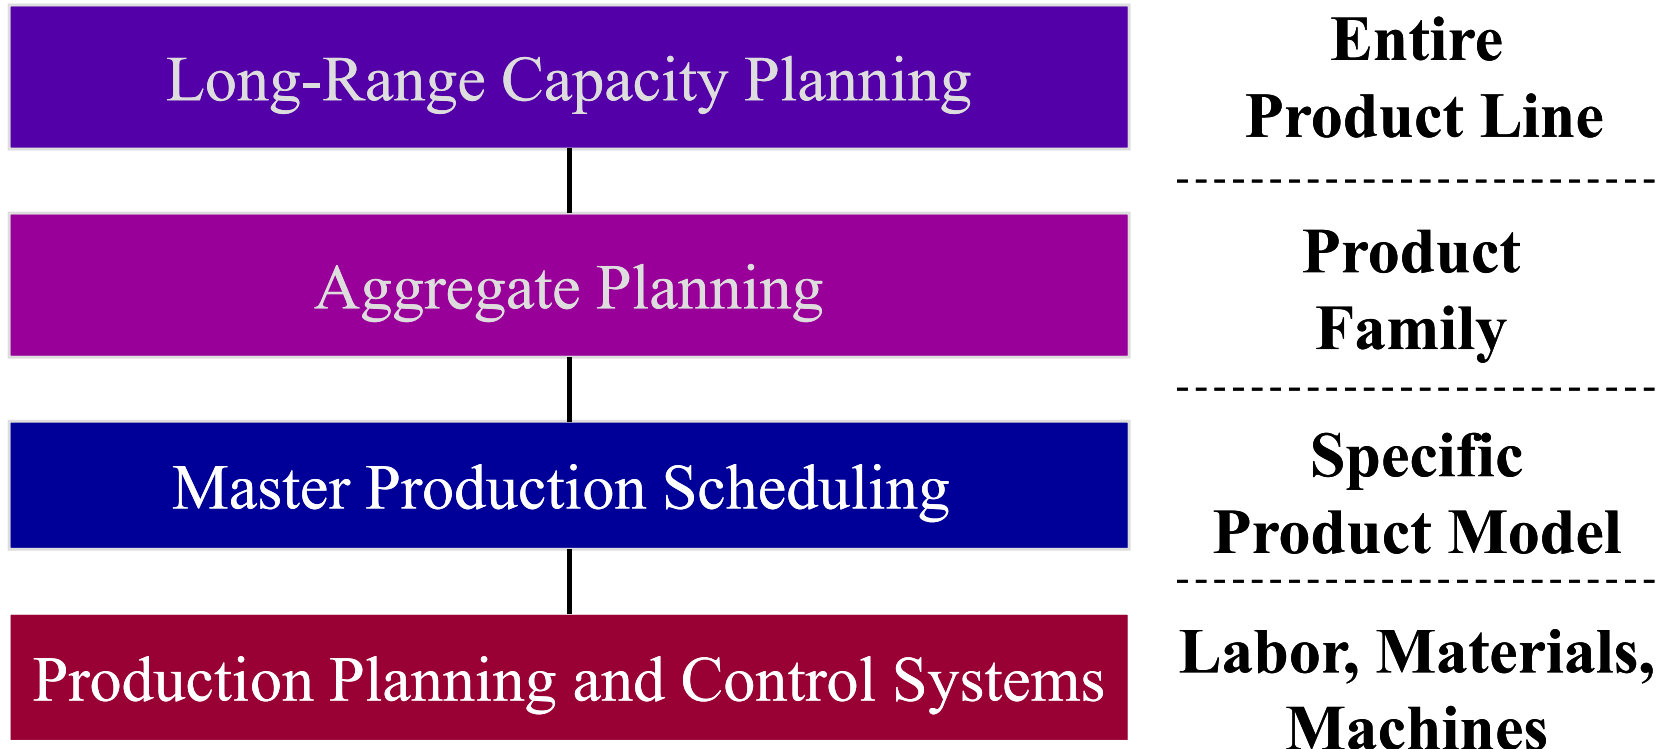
Long-Range Capacity Planning

Entire Product Line

Aggregate Planning

Product Family

Master Production Scheduling

Specific Product Model

Production Planning and Control Systems

Labor, Materials, Machines